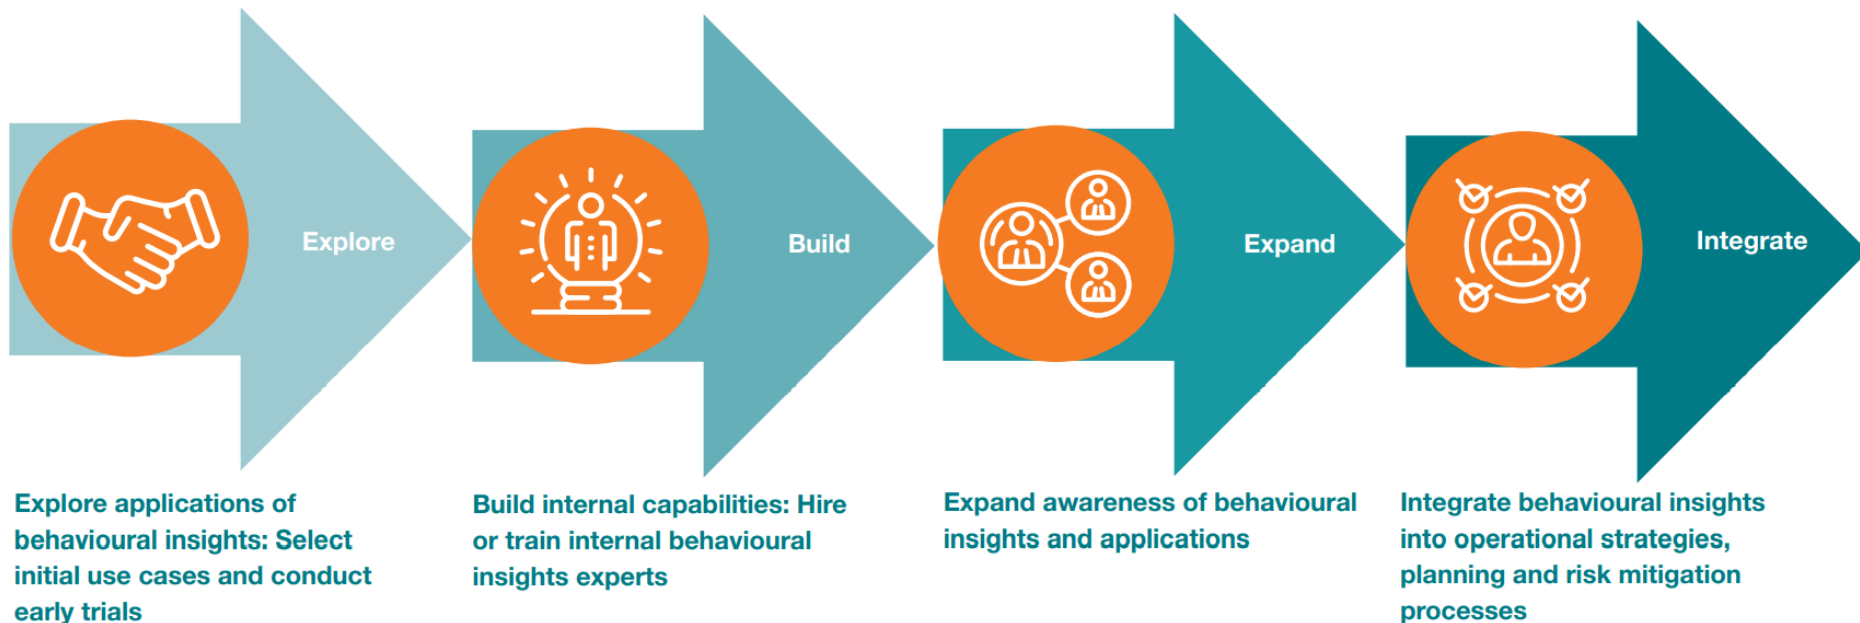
Explore

Build

Expand

Integrate

Explore applications of behavioural insights: Select initial use cases and conduct early trials

Build internal capabilities: Hire or train internal behavioural insights experts

Expand awareness of behavioural insights and applications

Integrate behavioural insights into operational strategies, planning and risk mitigation processes